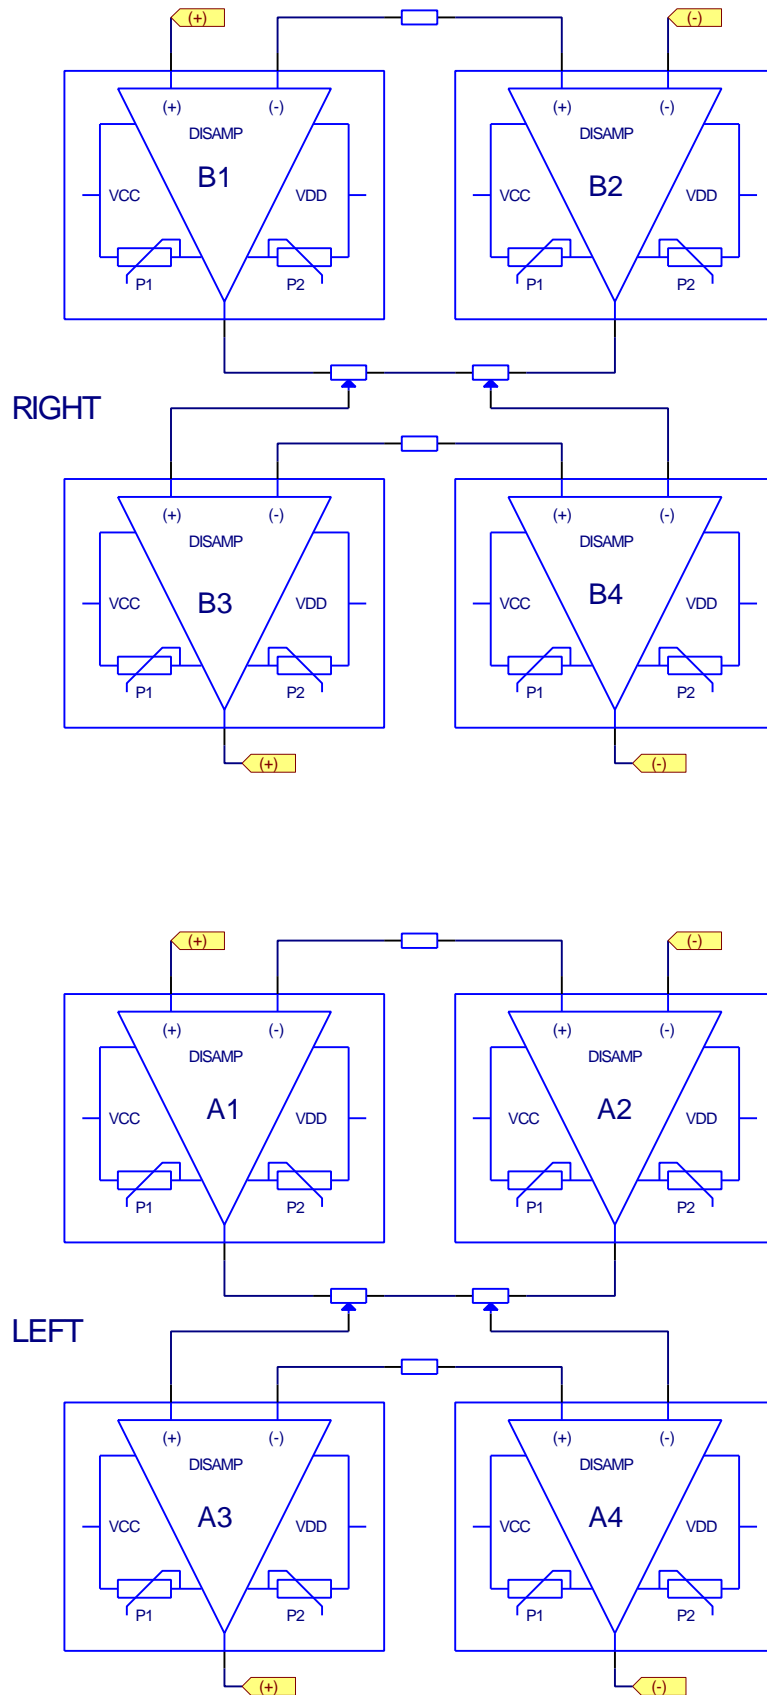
(+)
(-)
(+)
(-)
DISAMP
B1
VCC
VDD
P1
P2
(+)
(-)
DISAMP
B2
VCC
VDD
P1
P2

RIGHT

(+)
(-)
DISAMP
B3
VCC
VDD
P1
P2
(+)
(-)
DISAMP
B4
VCC
VDD
P1
P2
(+)
(-)

(+)
(-)
(+)
(-)
DISAMP
A1
VCC
VDD
P1
P2
(+)
(-)
DISAMP
A2
VCC
VDD
P1
P2

LEFT

(+)
(-)
DISAMP
A3
VCC
VDD
P1
P2
(+)
(-)
DISAMP
A4
VCC
VDD
P1
P2
(+)
(-)